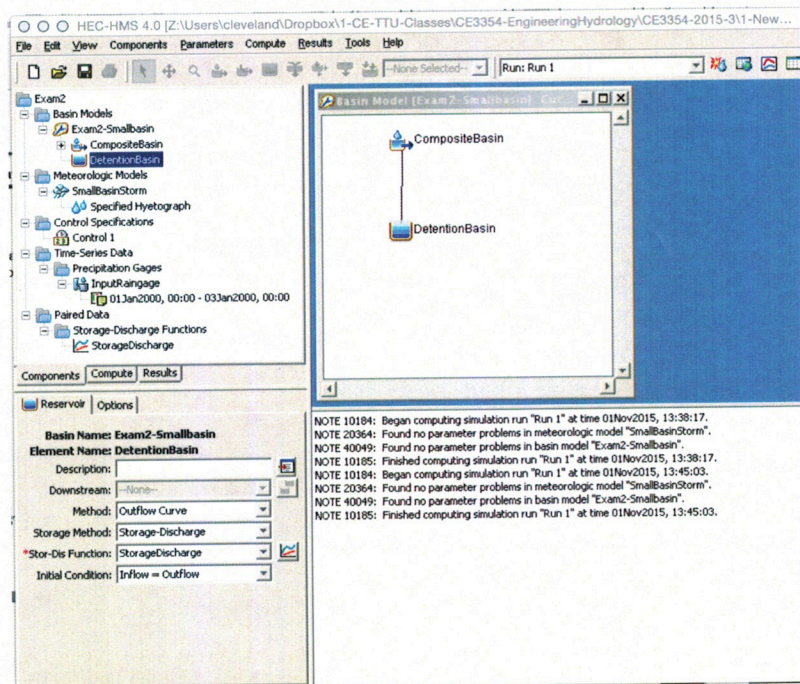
HEC-HMS 4.0 [Z:\Users\cleveland\Dropbox\1-CE-TTU-Classes\CE3354-EngineeringHydrology\CE3354-2015-3\1-New...

File Edit View Components Parameters Compute Results Tools Help

--None Selected-- Run: Run 1

Exam2
Basin Models
Exam2-Smallbasin
CompositeBasin
DetentionBasin
Meteorologic Models
SmallBasinStorm
Specified Hyetograph
Control Specifications
Control 1
Time-Series Data
Precipitation Gages
InputRaingage
01Jan2000, 00:00 - 03Jan2000, 00:00
Paired Data
Storage-Discharge Functions
StorageDischarge

Components Compute Results

Basin Model [Exam2-Smallbasin] Cur

CompositeBasin

DetentionBasin

Reservoir Options

Basin Name: Exam2-Smallbasin
Element Name: DetentionBasin
Description:
Downstream: --None--
Method: Outflow Curve
Storage Method: Storage-Discharge
*Stor-Dis Function: StorageDischarge
Initial Condition: Inflow = Outflow

NOTE 10184: Began computing simulation run "Run 1" at time 01Nov2015, 13:38:17.
NOTE 20364: Found no parameter problems in meteorologic model "SmallBasinStorm".
NOTE 40049: Found no parameter problems in basin model "Exam2-Smallbasin".
NOTE 10185: Finished computing simulation run "Run 1" at time 01Nov2015, 13:38:17.
NOTE 10184: Began computing simulation run "Run 1" at time 01Nov2015, 13:45:03.
NOTE 20364: Found no parameter problems in meteorologic model "SmallBasinStorm".
NOTE 40049: Found no parameter problems in basin model "Exam2-Smallbasin".
NOTE 10185: Finished computing simulation run "Run 1" at time 01Nov2015, 13:45:03.